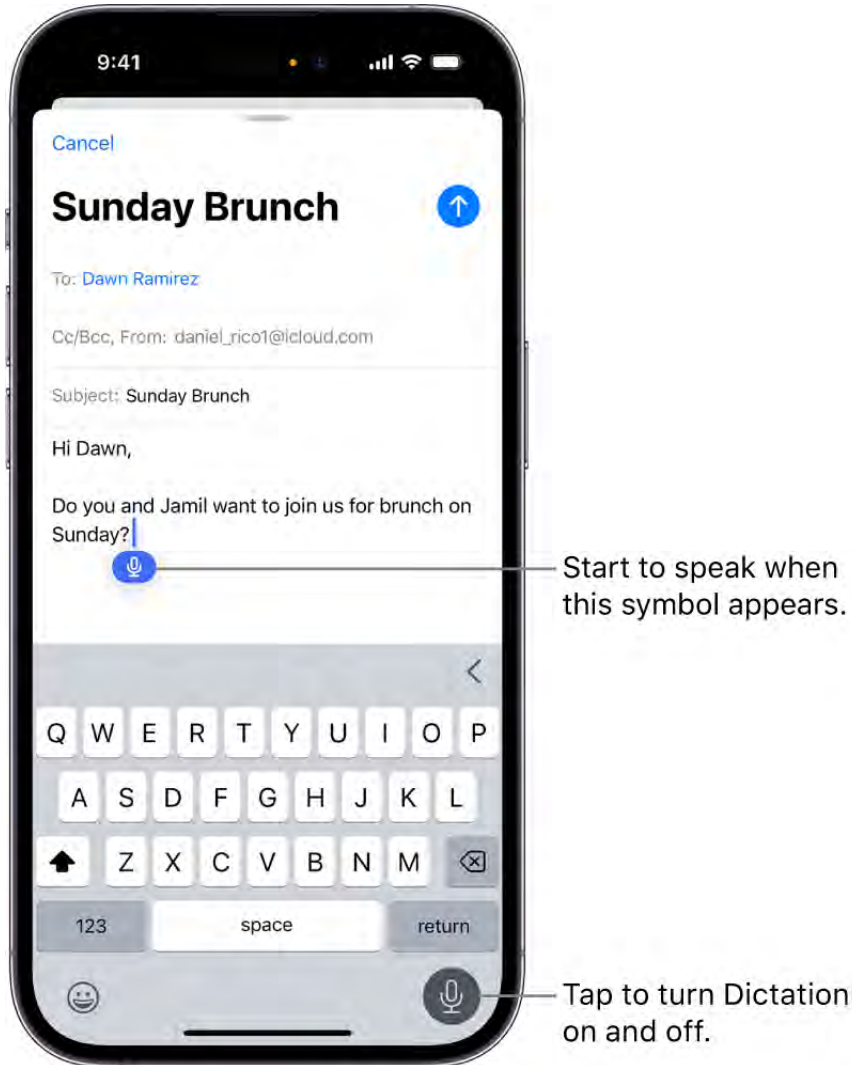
9:41

Cancel

Sunday Brunch

To: Dawn Ramirez

Cc/Bcc, From: daniel_rico1@icloud.com

Subject: Sunday Brunch

Hi Dawn,

Do you and Jamil want to join us for brunch on Sunday?

Start to speak when this symbol appears.

<

Q W E R T Y U I O P

A S D F G H J K L

Z X C V B N M

123 space return

Tap to turn Dictation on and off.